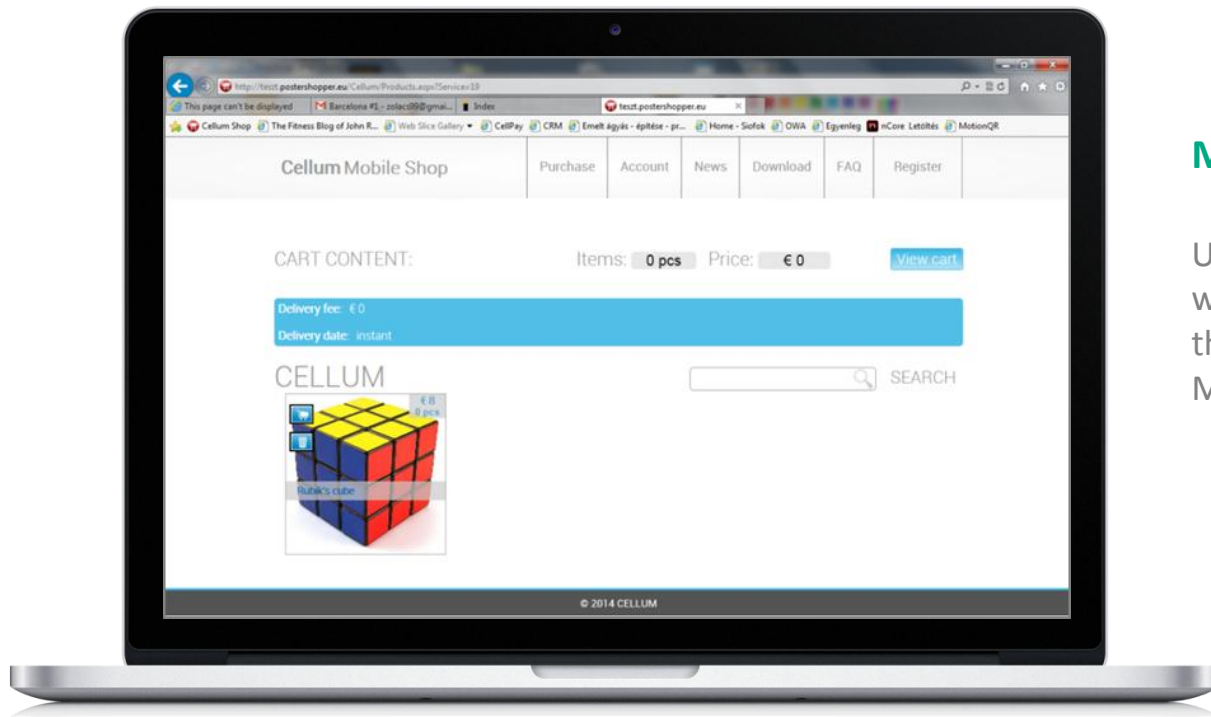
http://teszt.postershopper.eu/Cellum/Products.aspx?Service=19

This page can't be displayed | Barcelona #1 - zolacs09@gmai... | Index | teszt.postershopper.eu

Cellum Shop | The Fitness Blog of John R... | Web Slice Gallery | CellPay | CRM | Emelt ágyás - építése - pr... | Home - Siofok | OWA | Egyenleg | nCore Letöltés | MotionQR

Cellum Mobile Shop

Purchase | Account | News | Download | FAQ | Register

CART CONTENT:

Items: 0 pcs Price: € 0

View cart

Delivery fee: € 0

Delivery date: instant

CELLUM

SEARCH

€ 8
0 pcs

Rubik's cube

© 2014 CELLUM

M

U
w
th
M